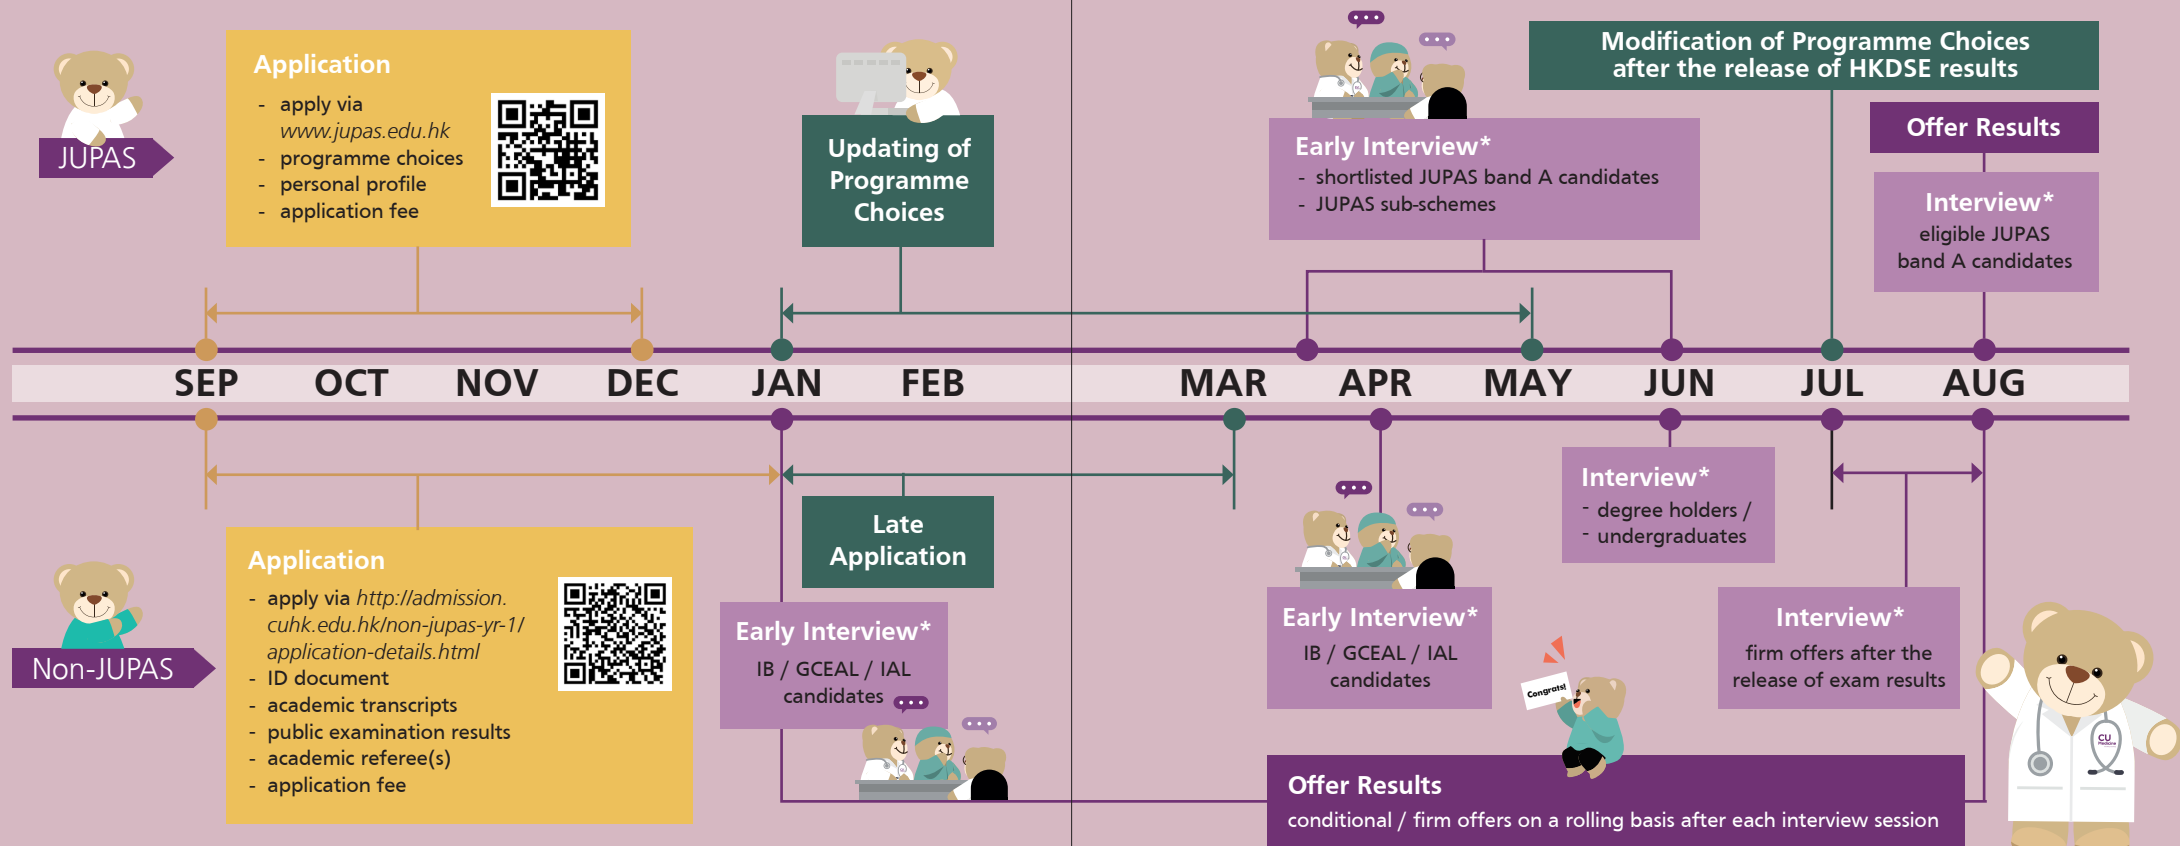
JUPAS

Application
- apply via www.jupas.edu.hk
- programme choices
- personal profile
- application fee

Updating of Programme Choices

Early Interview*
- shortlisted JUPAS band A candidates
- JUPAS sub-schemes

Modification of Programme Choices after the release of HKDSE results

Offer Results

Interview*
eligible JUPAS band A candidates

SEP OCT NOV DEC JAN FEB MAR APR MAY JUN JUL AUG

Non-JUPAS

Application
- apply via http://admission.cuhk.edu.hk/non-jupas-yr-1/application-details.html
- ID document
- academic transcripts
- public examination results
- academic referee(s)
- application fee

Late Application

Early Interview*
IB / GCEAL / IAL candidates

Early Interview*
IB / GCEAL / IAL candidates

Interview*
- degree holders /
- undergraduates

Interview*
firm offers after the release of exam results

Congrats!

Offer Results
conditional / firm offers on a rolling basis after each interview session

CU Medicine